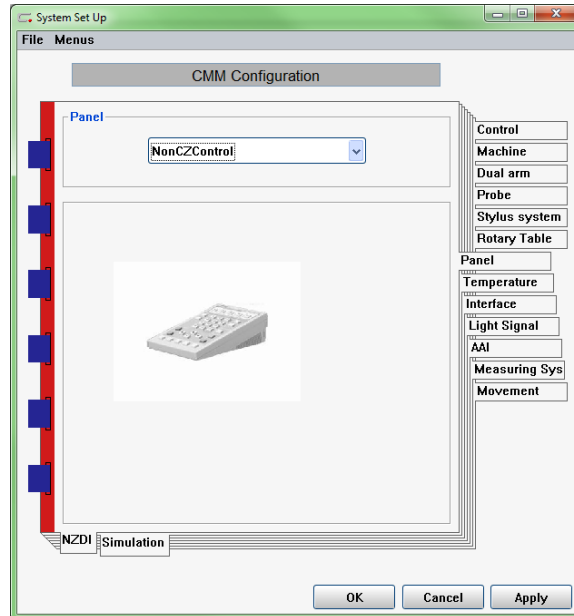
System Set Up

File Menus

CMM Configuration

Panel

NonCZControl

Control
Machine
Dual arm
Probe
Stylus system
Rotary Table
Panel
Temperature
Interface
Light Signal
AAI
Measuring Sys
Movement

NZDI Simulation

OK Cancel Apply